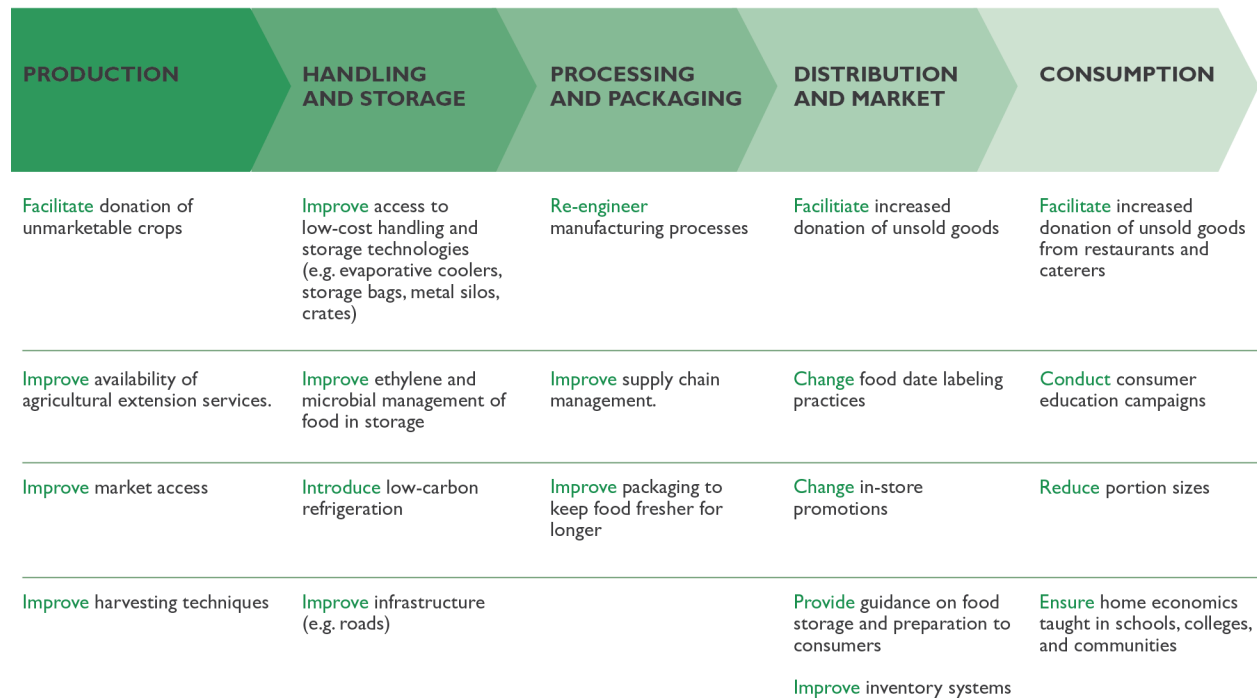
| PRODUCTION | HANDLING AND STORAGE | PROCESSING AND PACKAGING | DISTRIBUTION AND MARKET | CONSUMPTION |
|---|---|---|---|---|
| Facilitate donation of unmarketable crops | Improve access to low-cost handling and storage technologies (e.g. evaporative coolers, storage bags, metal silos, crates) | Re-engineer manufacturing processes | Facilitate increased donation of unsold goods | Facilitate increased donation of unsold goods from restaurants and caterers |
| Improve availability of agricultural extension services. | Improve ethylene and microbial management of food in storage | Improve supply chain management. | Change food date labeling practices | Conduct consumer education campaigns |
| Improve market access | Introduce low-carbon refrigeration | Improve packaging to keep food fresher for longer | Change in-store promotions | Reduce portion sizes |
| Improve harvesting techniques | Improve infrastructure (e.g. roads) | | Provide guidance on food storage and preparation to consumers | Ensure home economics taught in schools, colleges, and communities |
| | | | Improve inventory systems | |